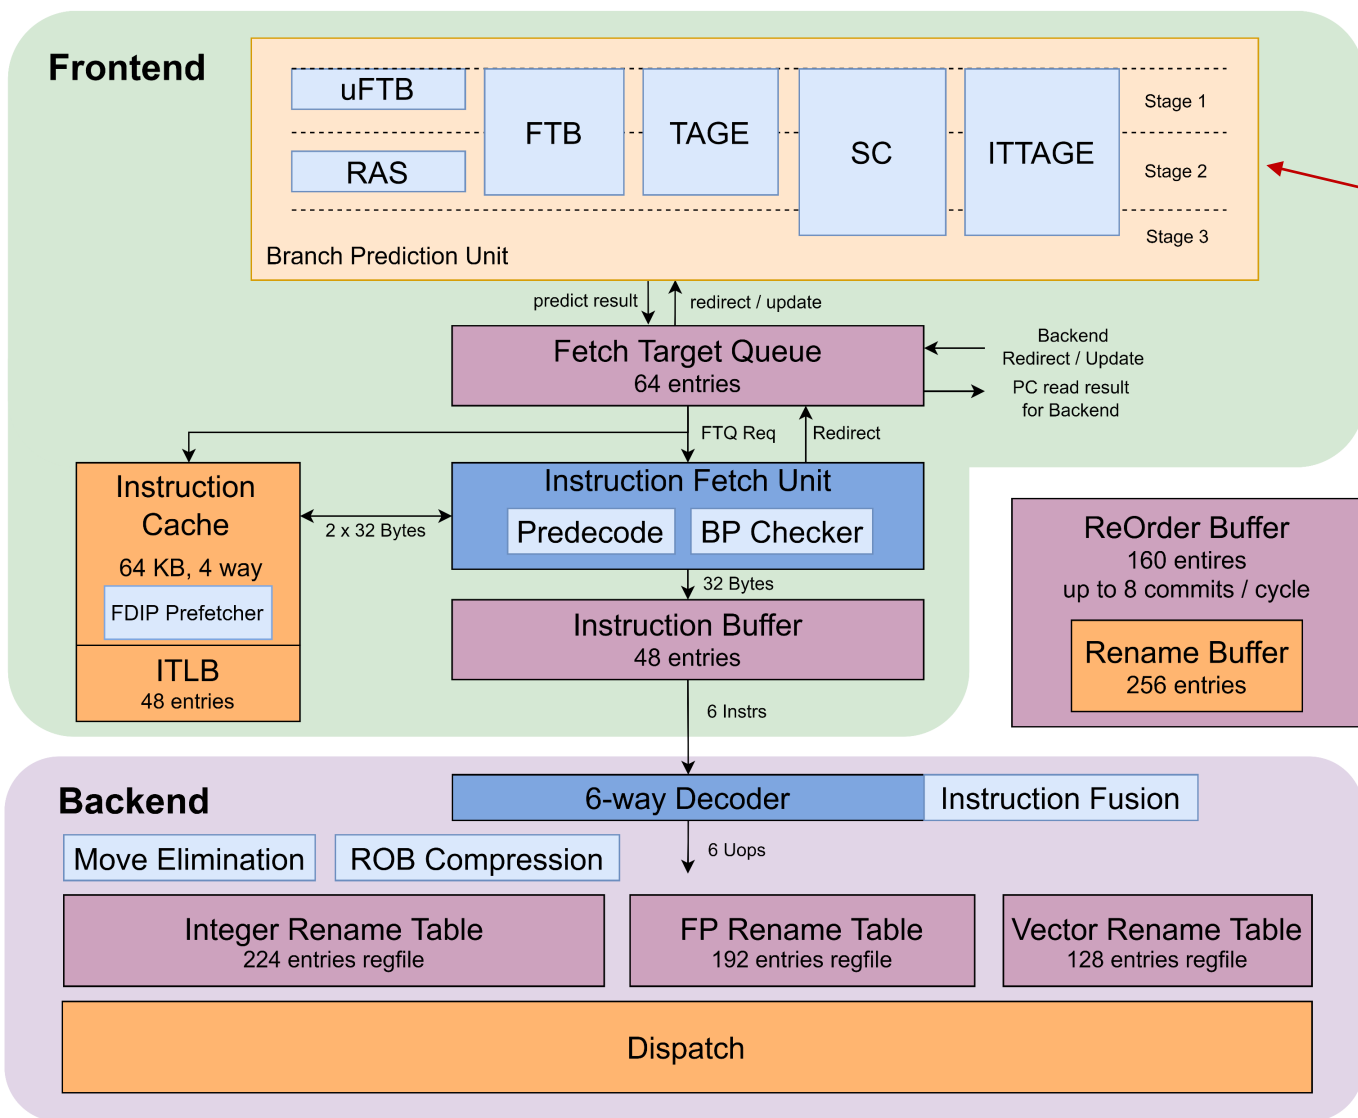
Frontend

uFTB

RAS

FTB

TAGE

SC

ITTAGE

Stage 1

Stage 2

Stage 3

Branch Prediction Unit

predict result

redirect / update

Fetch Target Queue
64 entries

Backend
Redirect / Update

PC read result
for Backend

FTQ Req

Redirect

Instruction Cache
64 KB, 4 way

FDIP Prefetcher

ITLB
48 entries

2 x 32 Bytes

Instruction Fetch Unit

Predecode

BP Checker

32 Bytes

Instruction Buffer
48 entries

6 Instrs

ReOrder Buffer
160 entires
up to 8 commits / cycle

Rename Buffer
256 entries

Backend

6-way Decoder

Instruction Fusion

Move Elimination

ROB Compression

6 Uops

Integer Rename Table
224 entries regfile

FP Rename Table
192 entries regfile

Vector Rename Table
128 entries regfile

Dispatch